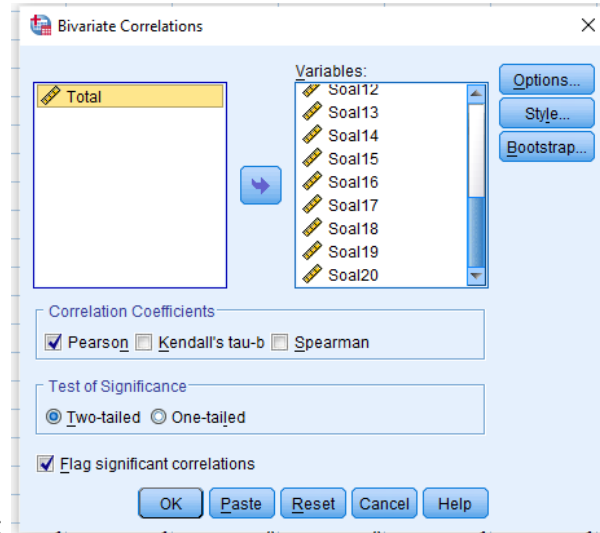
Bivariate Correlations

Total

Variables:

Soal12
Soal13
Soal14
Soal15
Soal16
Soal17
Soal18
Soal19
Soal20

Options...
Style...
Bootstrap...

Correlation Coefficients
Pearson
Kendall's tau-b
Spearman

Test of Significance
Two-tailed
One-tailed

Flag significant correlations

OK
Paste
Reset
Cancel
Help